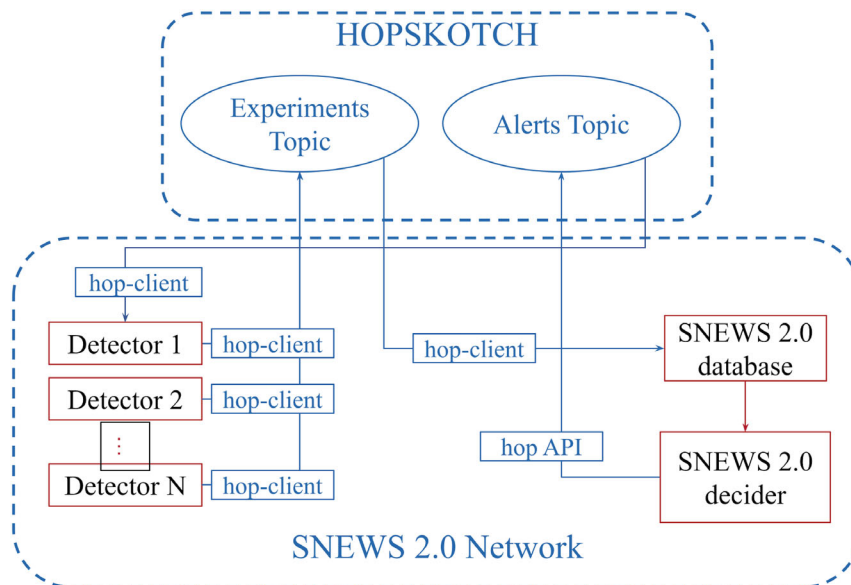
HOPSKOTCH

Experiments Topic

Alerts Topic

hop-client

Detector 1

hop-client

Detector 2

hop-client

⋮

Detector N

hop-client

hop-client

SNEWS 2.0 database

hop API

SNEWS 2.0 decider

SNEWS 2.0 Network